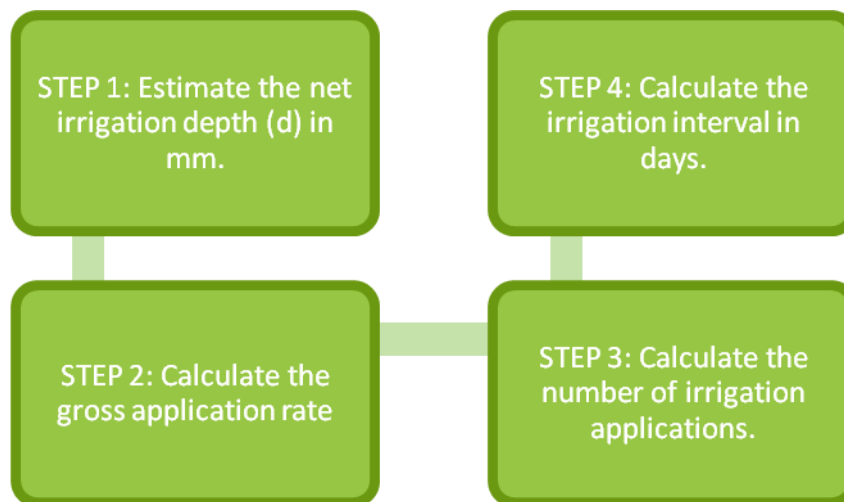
STEP 1: Estimate the net irrigation depth (d) in mm.

STEP 2: Calculate the gross application rate

STEP 3: Calculate the number of irrigation applications.

STEP 4: Calculate the irrigation interval in days.